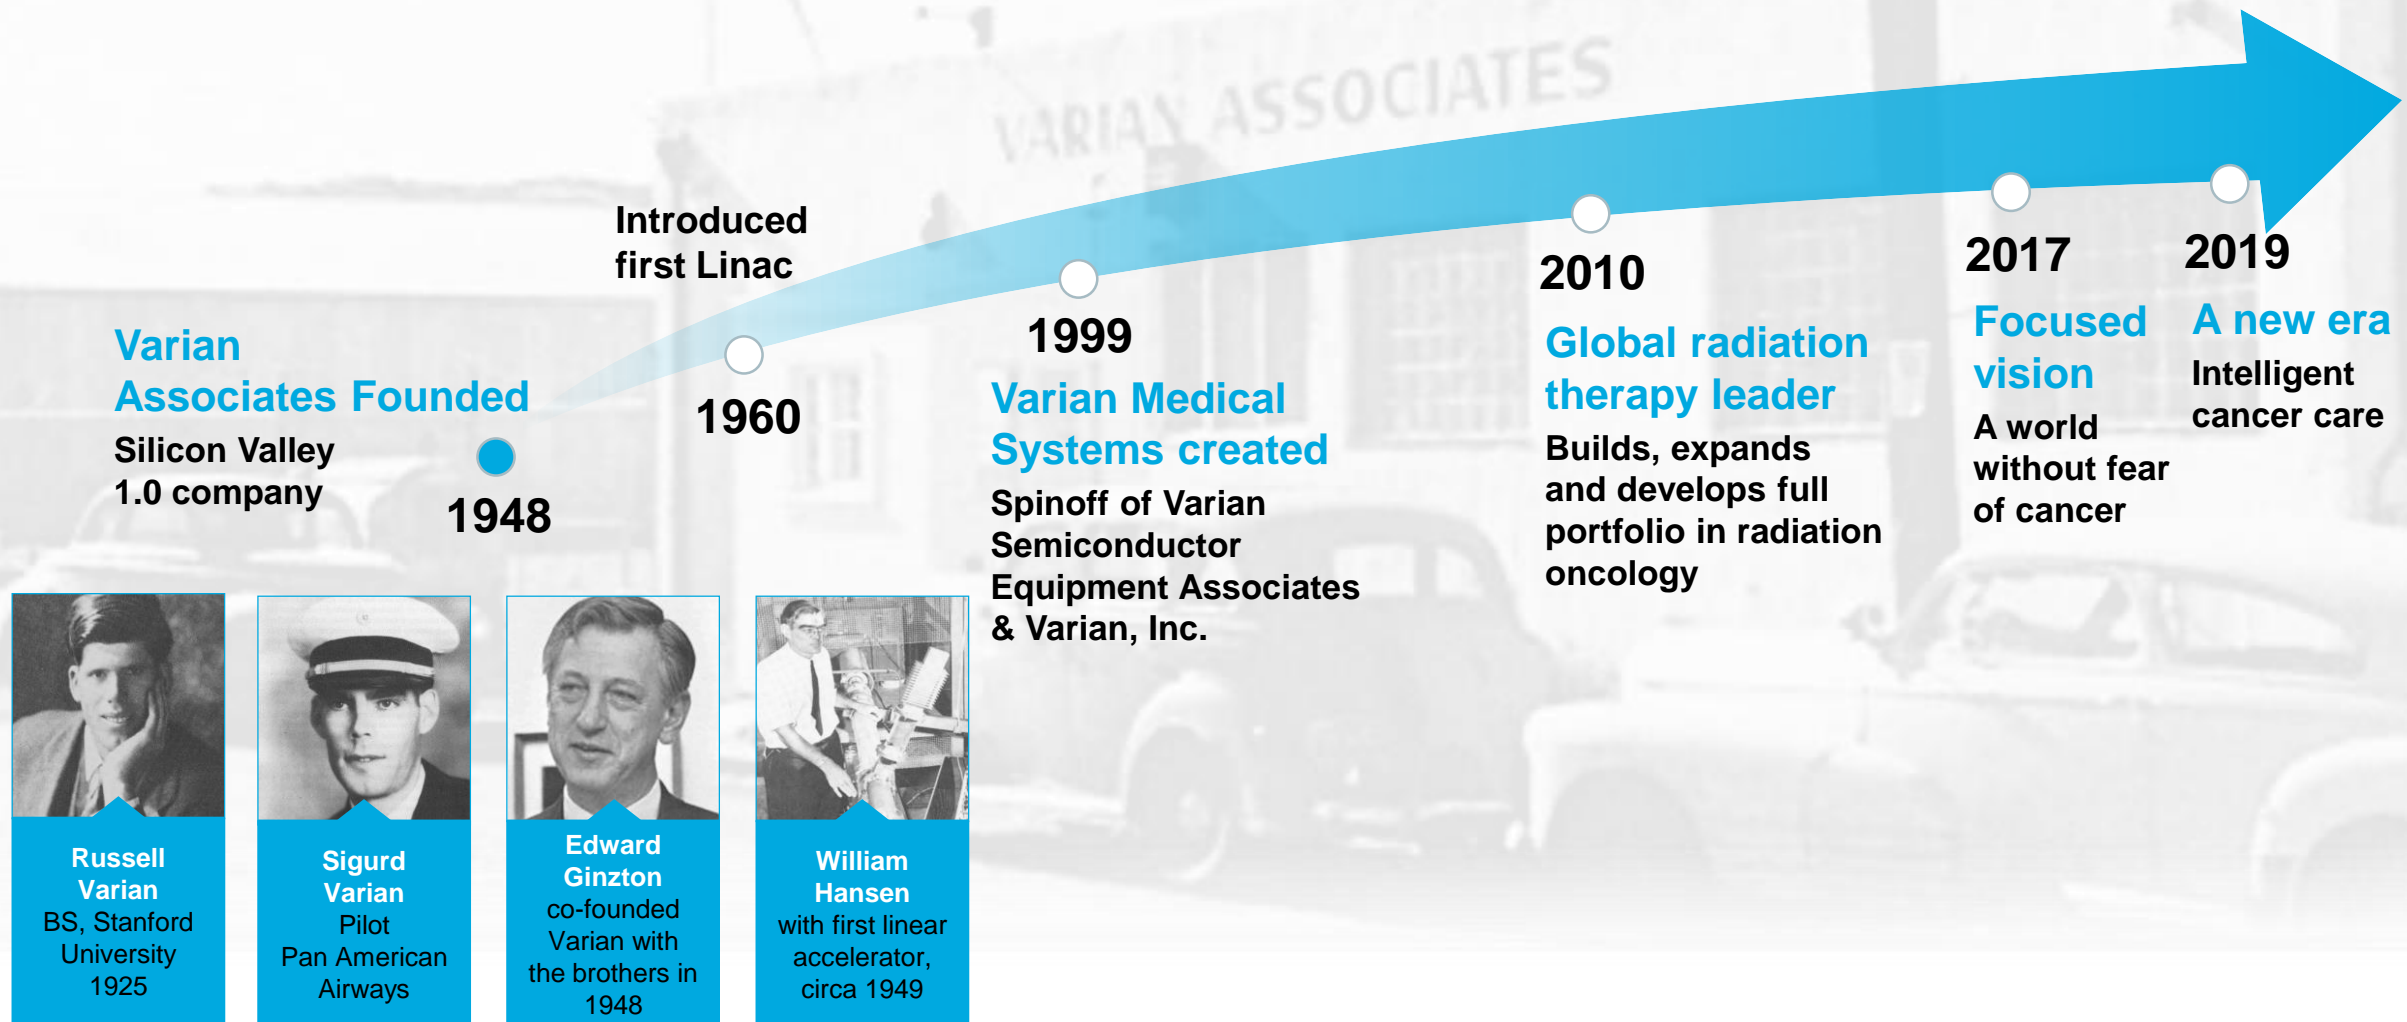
VARIAN ASSOCIATES

Varian Associates Founded
Silicon Valley 1.0 company
1948

Introduced first Linac
1960

1999
Varian Medical Systems created
Spinoff of Varian Semiconductor Equipment Associates & Varian, Inc.

2010
Global radiation therapy leader
Builds, expands and develops full portfolio in radiation oncology

2017
Focused vision
A world without fear of cancer

2019
A new era
Intelligent cancer care

Russell Varian
BS, Stanford University 1925

Sigurd Varian
Pilot
Pan American Airways

Edward Ginzton
co-founded Varian with the brothers in 1948

William Hansen
with first linear accelerator, circa 1949